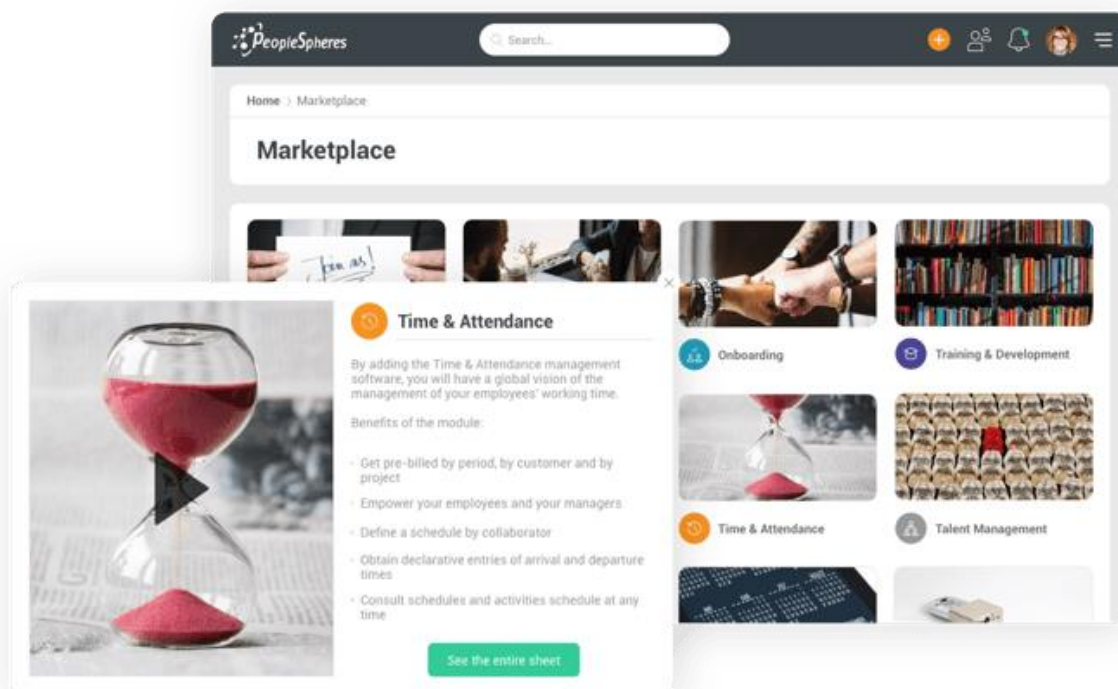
PeopleSpheres

Search...

Home > Marketplace

Marketplace

Join us!

Time & Attendance

By adding the Time & Attendance management software, you will have a global vision of the management of your employees' working time.

Benefits of the module:

- Get pre-billed by period, by customer and by project
- Empower your employees and your managers
- Define a schedule by collaborator
- Obtain declarative entries of arrival and departure times
- Consult schedules and activities schedule at any time

See the entire sheet

Onboarding

Training & Development

Time & Attendance

Talent Management